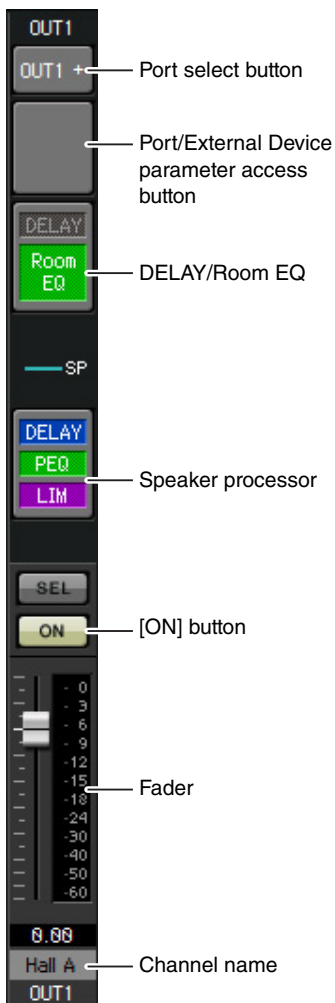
OUT1

OUT1 +

Port select button

Port/External Device parameter access button

DELAY

Room EQ

DELAY/Room EQ

SP

DELAY

PEQ

LIM

Speaker processor

SEL

ON

[ON] button

- 0
- 3
- 6
- 9
-12
-15
-18
-24
-30
-40
-50
-60

Fader

0.00

Hall A

Channel name

OUT1